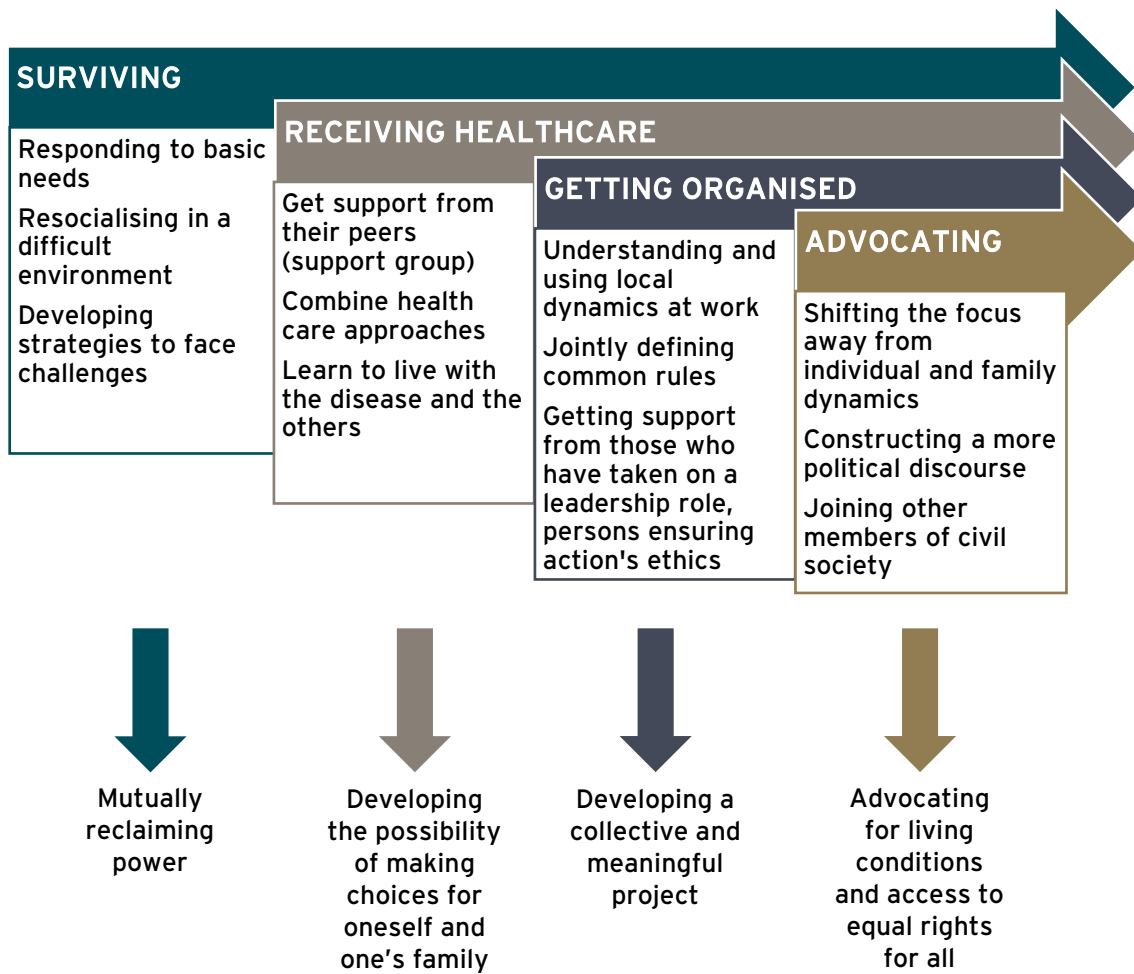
SURVIVING

Responding to basic needs

Resocialising in a difficult environment

Developing strategies to face challenges

RECEIVING HEALTHCARE

Get support from their peers (support group)

Combine health care approaches

Learn to live with the disease and the others

GETTING ORGANISED

Understanding and using local dynamics at work

Jointly defining common rules

Getting support from those who have taken on a leadership role, persons ensuring action's ethics

ADVOCATING

Shifting the focus away from individual and family dynamics

Constructing a more political discourse

Joining other members of civil society

Mutually reclaiming power

Developing the possibility of making choices for oneself and one's family

Developing a collective and meaningful project

Advocating for living conditions and access to equal rights for all